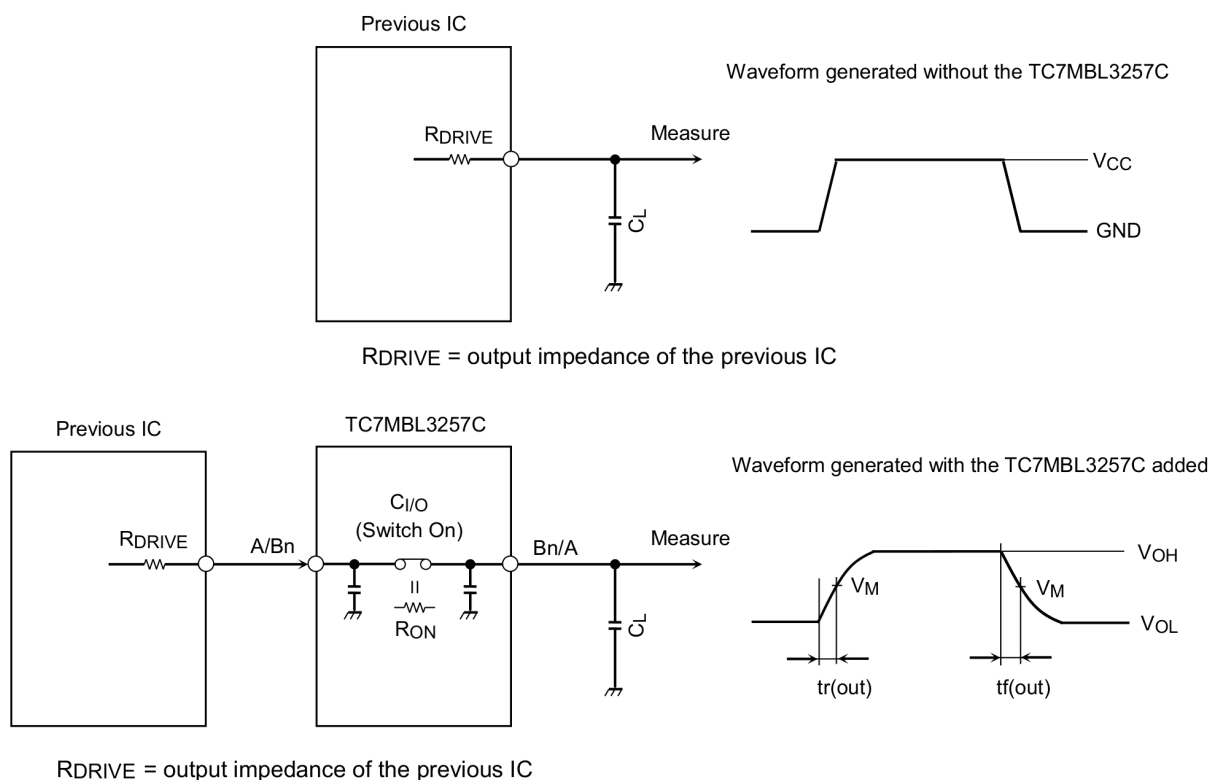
Previous IC

Waveform generated without the TC7MBL3257C

$R_{DRIVE}$

Measure

$V_{CC}$

$C_L$

GND

$R_{DRIVE}$ = output impedance of the previous IC

Previous IC

TC7MBL3257C

Waveform generated with the TC7MBL3257C added

$C_{I/O}$
(Switch On)

$R_{DRIVE}$

A/Bn

Bn/A

Measure

$V_{OH}$

$V_M$

$V_M$

II

$R_{ON}$

$C_L$

$V_{OL}$

tr(out)

tf(out)

$R_{DRIVE}$ = output impedance of the previous IC